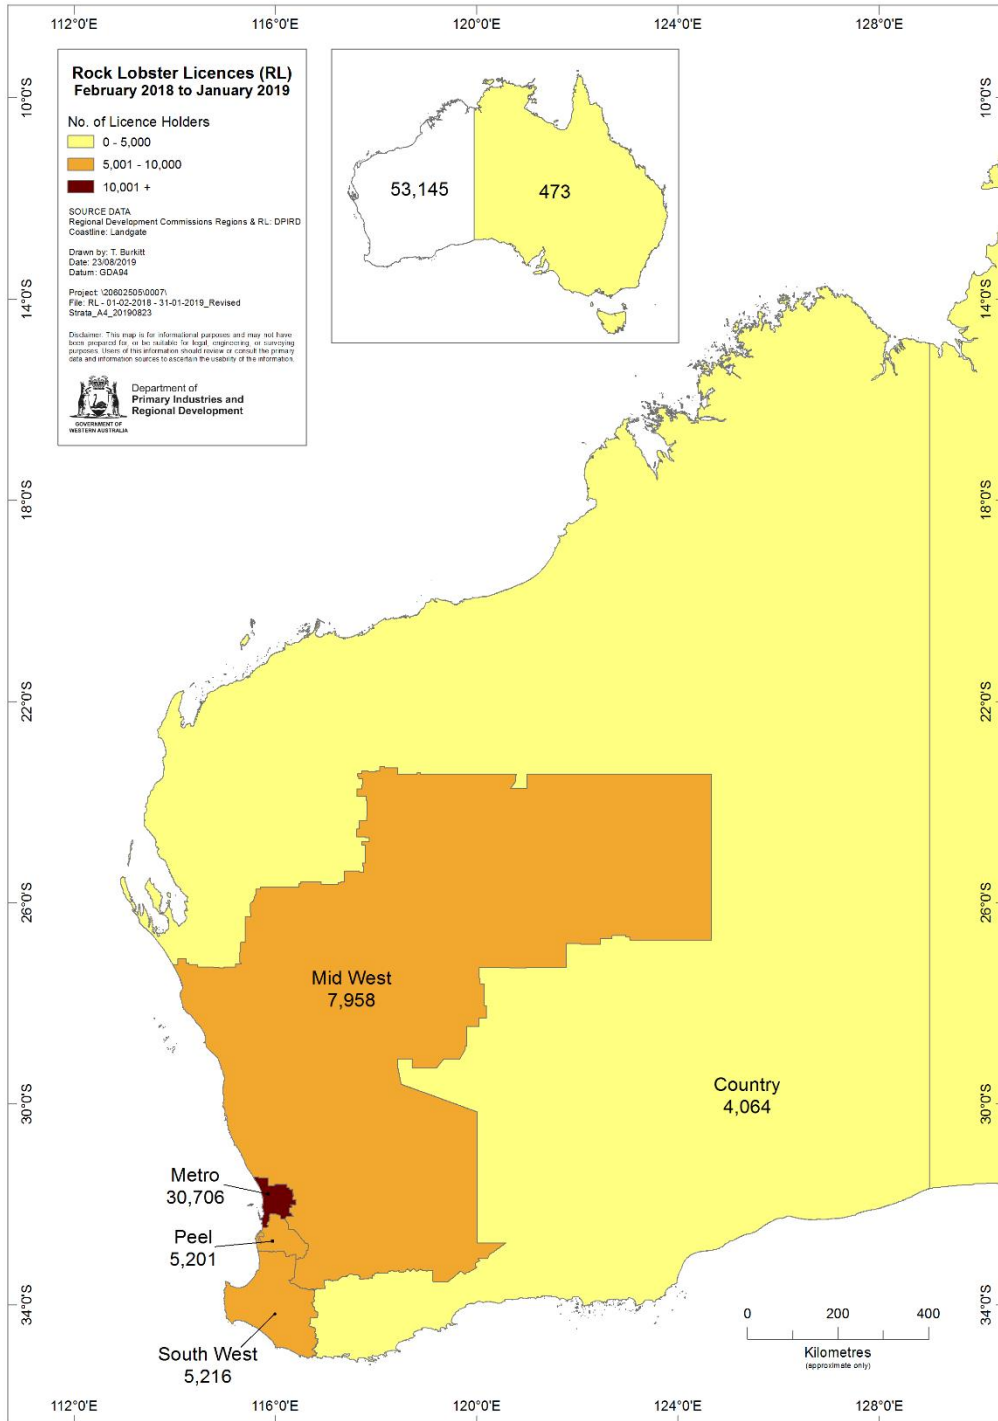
112°0'E 116°0'E 120°0'E 124°0'E 128°0'E

10°0'S 14°0'S 18°0'S 22°0'S 26°0'S 30°0'S 34°0'S

10°0'S 14°0'S 18°0'S 22°0'S 26°0'S 30°0'S 34°0'S

Rock Lobster Licences (RL)
February 2018 to January 2019

No. of Licence Holders
0 - 5,000
5,001 - 10,000
10,001 +

SOURCE DATA
Regional Development Commissions Regions & RL: DPIRD
Coastline: Landgate

Drawn by: T. Burkitt
Date: 23/08/2019
Datum: GDA94

Project: \20602505\0007\
File: RL - 01-02-2018 - 31-01-2019_Revised Strata_A4_20190823

Disclaimer: This map is for informational purposes and may not have been prepared for, or be suitable for legal, engineering, or surveying purposes. Users of this information should review or consult the primary data and information sources to ascertain the usability of the information.

GOVERNMENT OF WESTERN AUSTRALIA
Department of Primary Industries and Regional Development

53,145
473

Mid West
7,958

Country
4,064

Metro
30,706

Peel
5,201

South West
5,216

0 200 400
Kilometres
(approximate only)

112°0'E 116°0'E 120°0'E 124°0'E 128°0'E